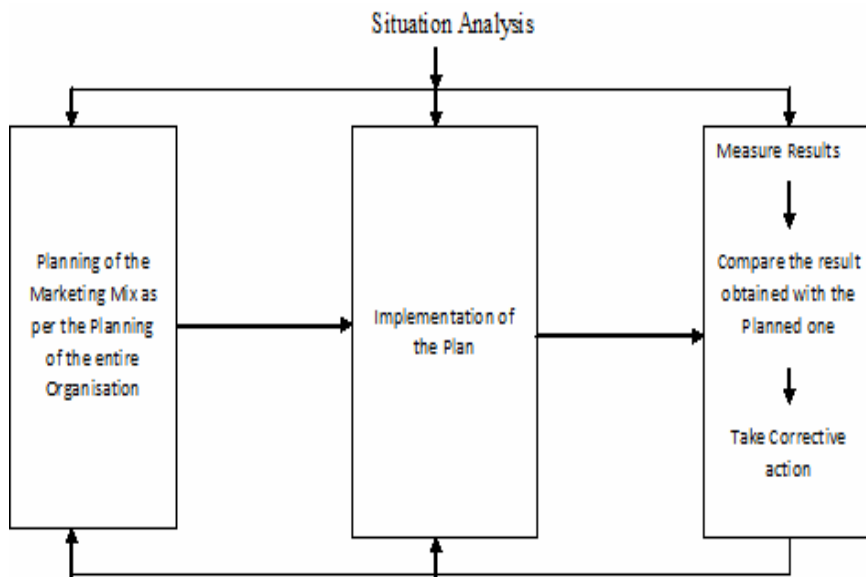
Situation Analysis

Planning of the Marketing Mix as per the Planning of the entire Organisation

Implementation of the Plan

Measure Results

Compare the result obtained with the Planned one

Take Corrective action